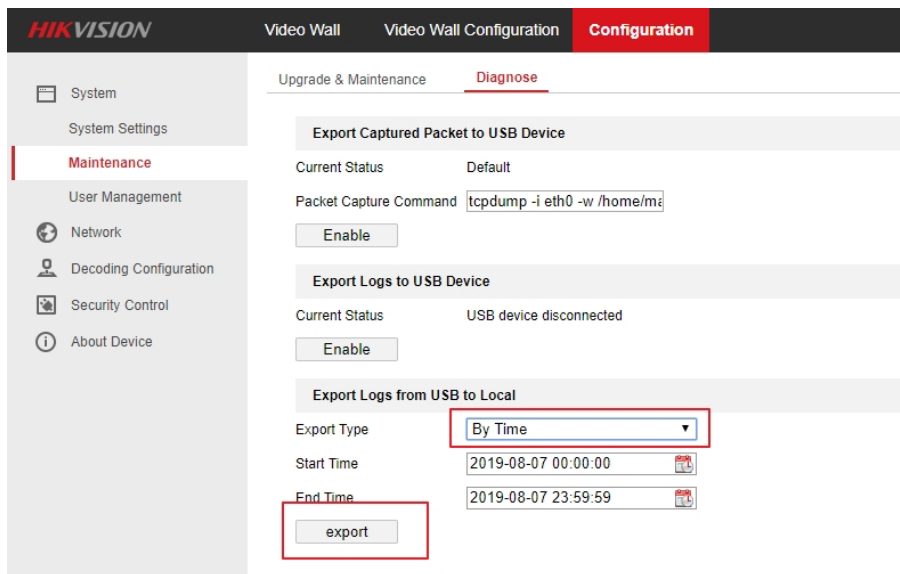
HIKVISION

Video Wall

Video Wall Configuration

Configuration

System

System Settings

Maintenance

User Management

Network

Decoding Configuration

Security Control

About Device

Upgrade & Maintenance

Diagnose

Export Captured Packet to USB Device

Current Status

Default

Packet Capture Command

tcpdump -i eth0 -w /home/ma

Enable

Export Logs to USB Device

Current Status

USB device disconnected

Enable

Export Logs from USB to Local

Export Type

By Time

Start Time

2019-08-07 00:00:00

End Time

2019-08-07 23:59:59

export